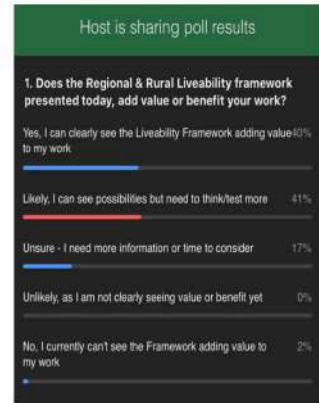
Host is sharing poll results

1. Does the Regional & Rural Liveability framework presented today, add value or benefit your work?

Yes, I can clearly see the Liveability Framework adding value to my work 40%

Likely, I can see possibilities but need to think/test more 41%

Unsure - I need more information or time to consider 17%

Unlikely, as I am not clearly seeing value or benefit yet 0%

No, I currently can't see the Framework adding value to my work 2%